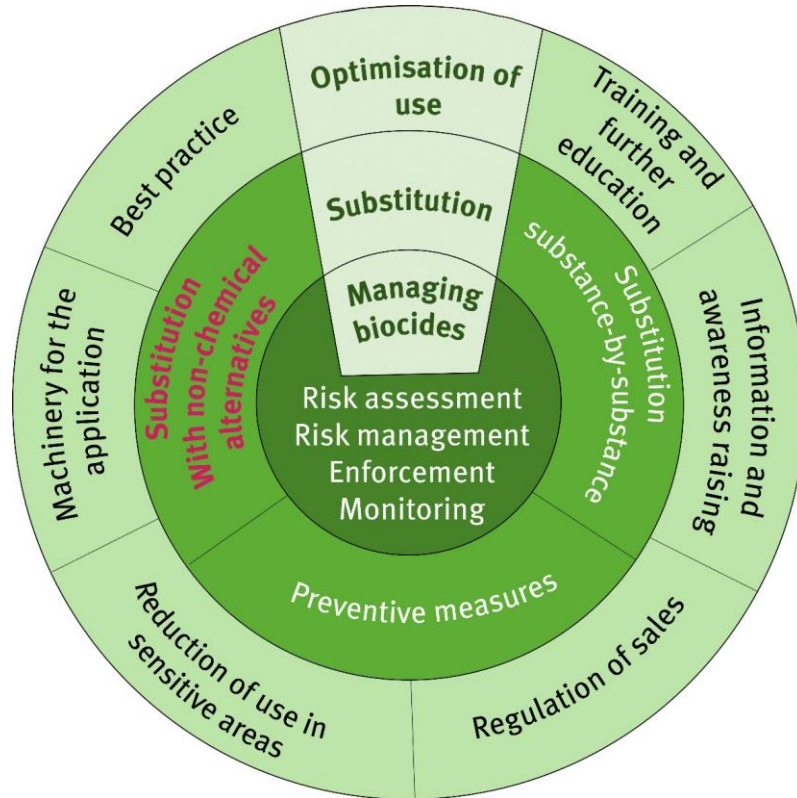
Optimisation of use

Training and further education

Information and awareness raising

Regulation of sales

Reduction of use in sensitive areas

Machinery for the application

Best practice

Substitution

Substitution substance-by-substance

Preventive measures

Substitution With non-chemical alternatives

Managing biocides

Risk assessment
Risk management
Enforcement
Monitoring